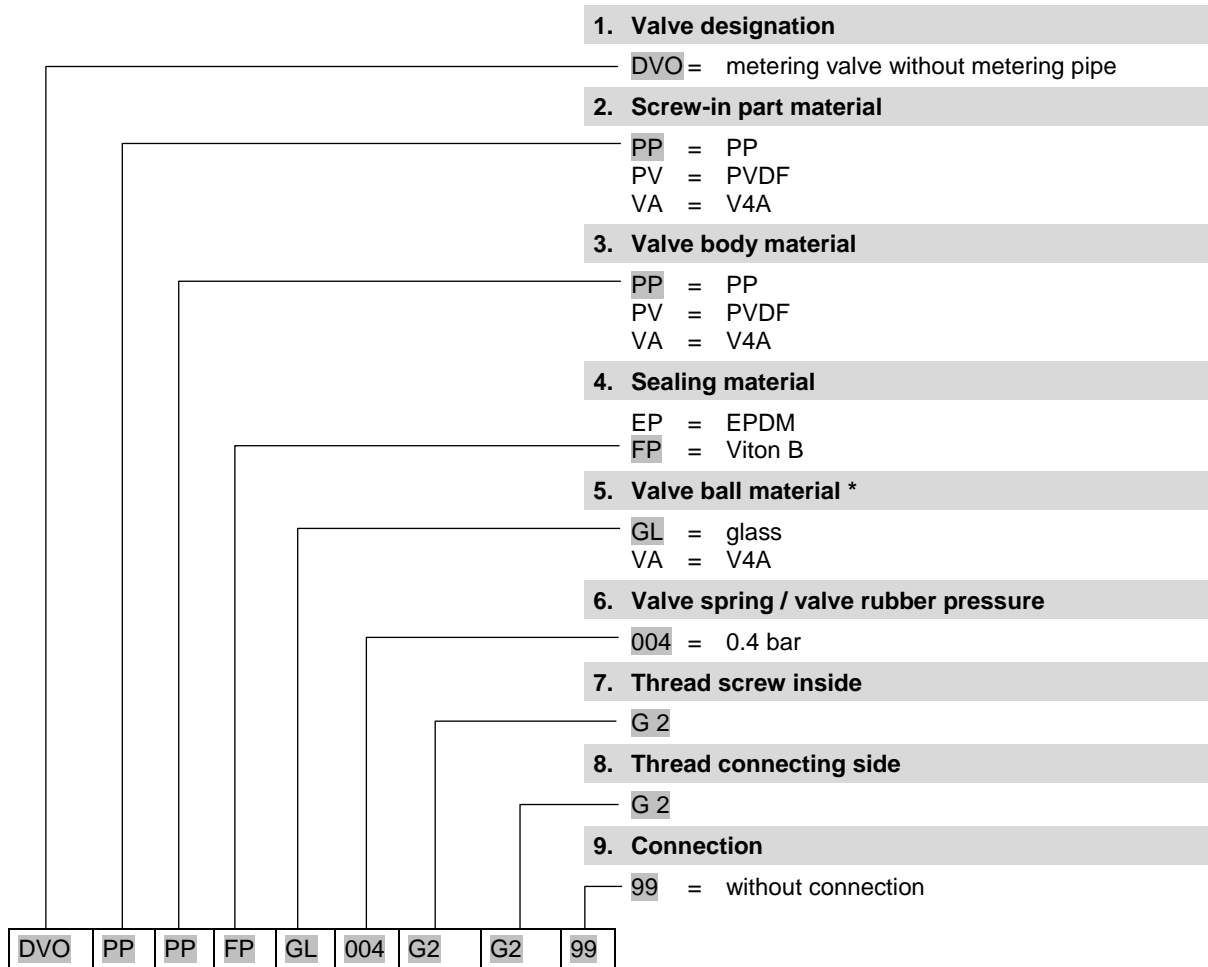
1. Valve designation

DVO = metering valve without metering pipe

2. Screw-in part material

PP = PP
PV = PVDF
VA = V4A

3. Valve body material

PP = PP
PV = PVDF
VA = V4A

4. Sealing material

EP = EPDM
FP = Viton B

5. Valve ball material *

GL = glass
VA = V4A

6. Valve spring / valve rubber pressure

004 = 0.4 bar

7. Thread screw inside

G 2

8. Thread connecting side

G 2

9. Connection

99 = without connection

| DVO | PP | PP | FP | GL | 004 | G2 | G2 | 99 |
|---|---|---|---|---|---|---|---|---|